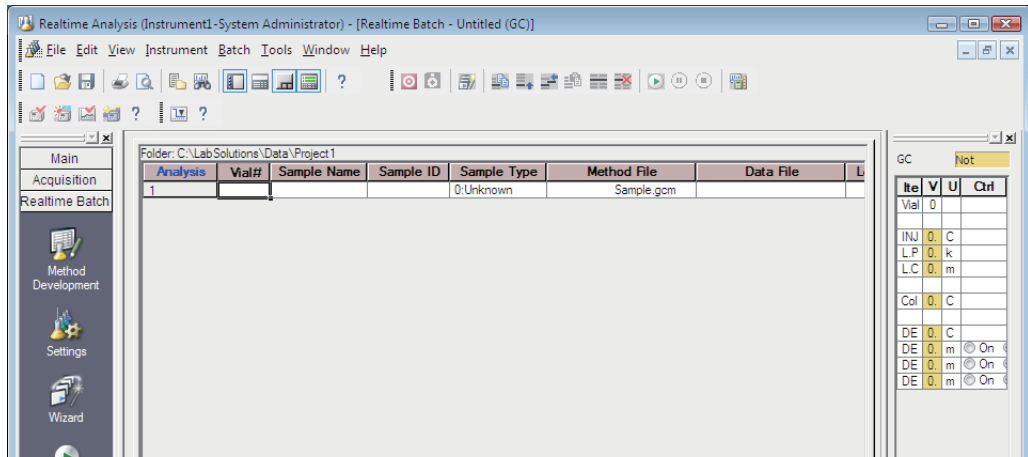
Realtime Analysis (Instrument1-System Administrator) - [Realtime Batch - Untitled (GC)]

File Edit View Instrument Batch Tools Window Help

?

?

?

Main
Acquisition
Realtime Batch

Method Development

Settings

Wizard

Folder: C:\LabSolutions\Data\Project1

| Analysis | Vial# | Sample Name | Sample ID | Sample Type | Method File | Data File | L |
|---|---|---|---|---|---|---|---|
| 1 | | | | 0:Unknown | Sample.gcm | | |

GC Not

| Ite | V | U | Ctrl |
|---|---|---|---|
| Vial | 0 | | |
| | | | |
| INJ | 0. | C | |
| L.P | 0. | k | |
| L.C | 0. | m | |
| | | | |
| Col | 0. | C | |
| | | | |
| DE | 0. | C | |
| DE | 0. | m | On |
| DE | 0. | m | On |
| DE | 0. | m | On |